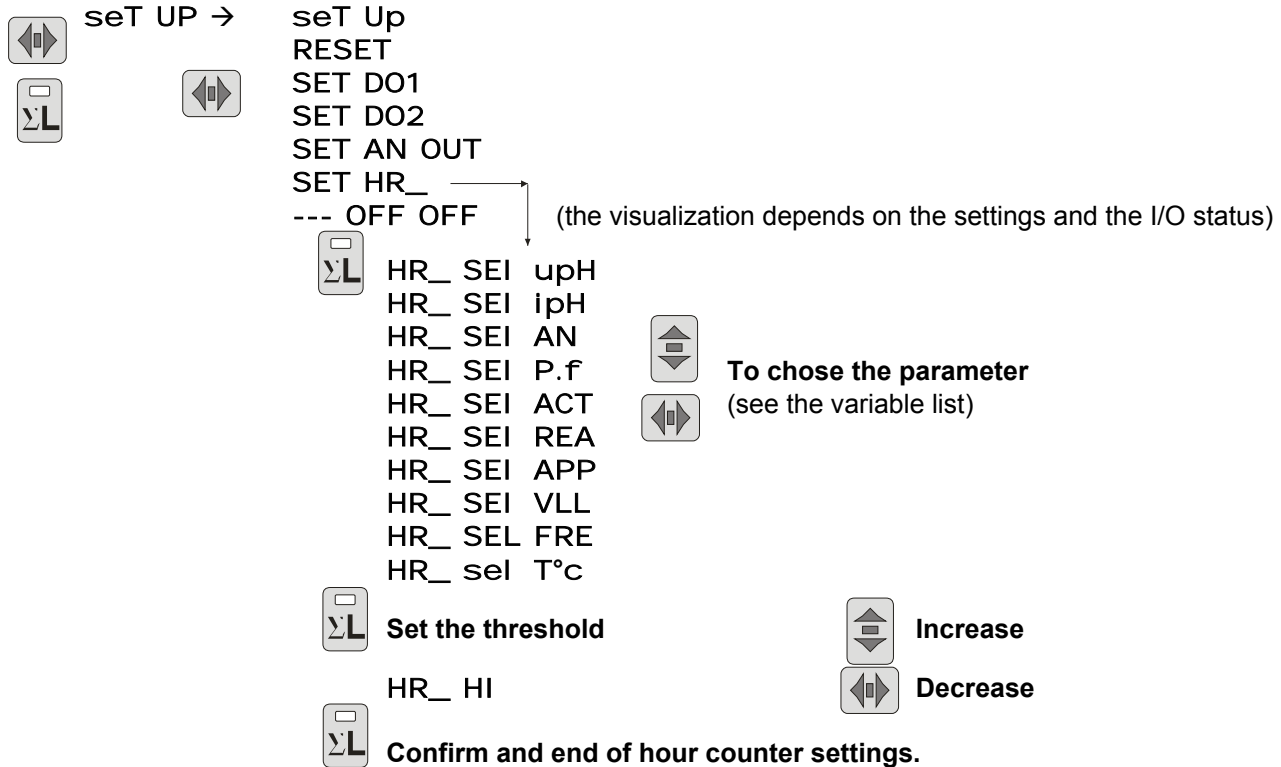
seT UP →

seT Up
RESET
SET DO1
SET DO2
SET AN OUT
SET HR_
--- OFF OFF (the visualization depends on the settings and the I/O status)

ΣL

HR_ SEI upH
HR_ SEI ipH
HR_ SEI AN
HR_ SEI P.f
HR_ SEI ACT
HR_ SEI REA
HR_ SEI APP
HR_ SEI VLL
HR_ SEL FRE
HR_ sel T°c

**To chose the parameter**
(see the variable list)

ΣL **Set the threshold** **Increase**

HR_ HI **Decrease**

ΣL **Confirm and end of hour counter settings.**